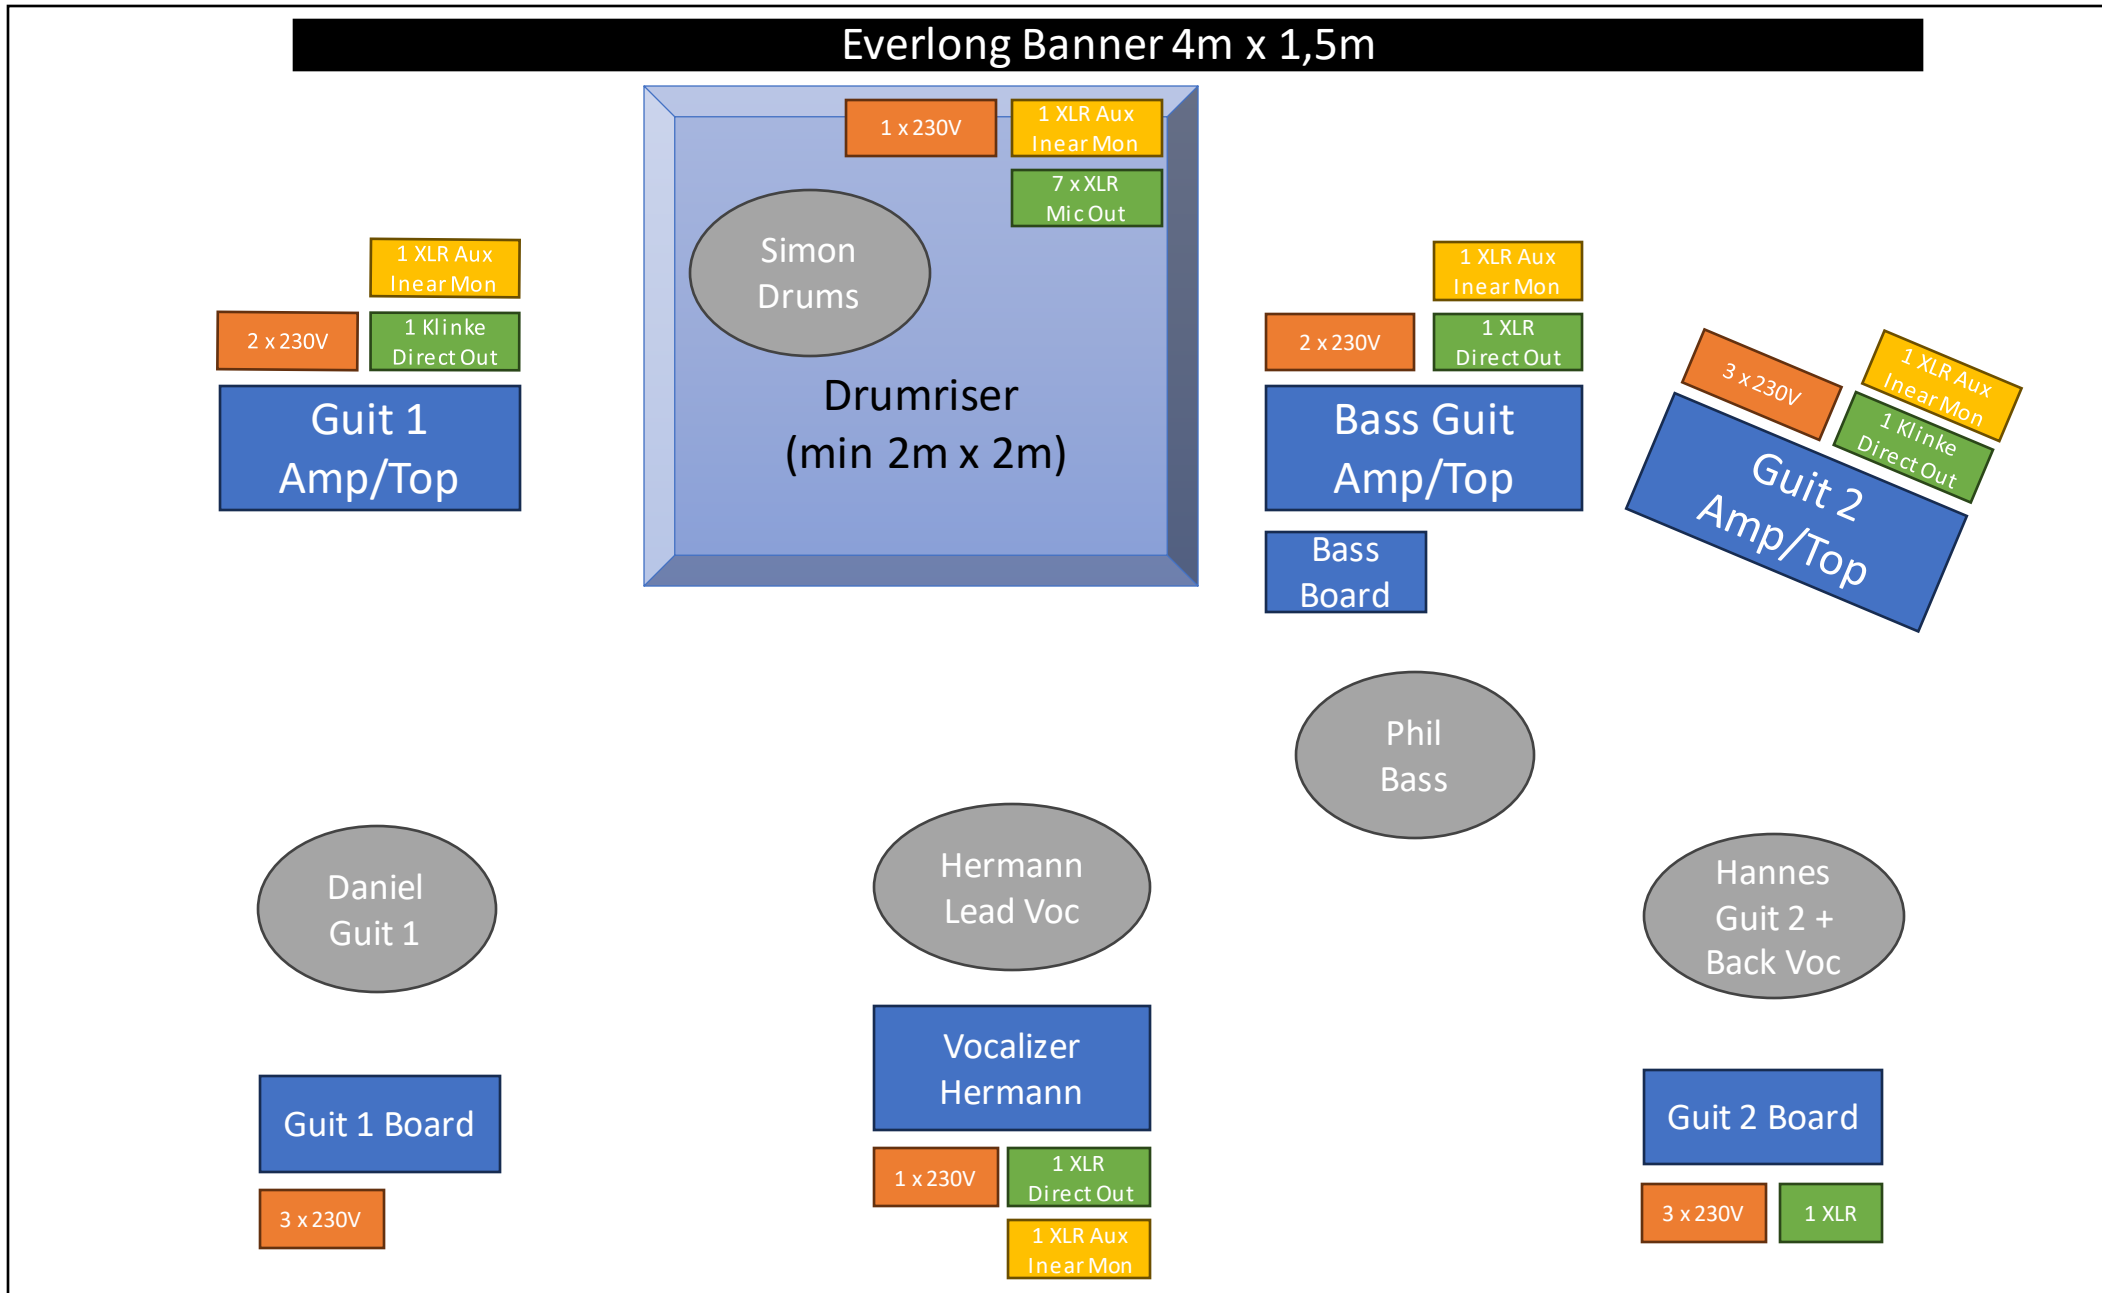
Everlong Banner 4m x 1,5m

1 x 230V

1 XLR Aux Inear Mon

7 x XLR Mic Out

Simon Drums

Drumriser (min 2m x 2m)

1 XLR Aux Inear Mon

2 x 230V

1 Klinke Direct Out

Guit 1 Amp/Top

1 XLR Aux Inear Mon

2 x 230V

1 XLR Direct Out

Bass Guit Amp/Top

Bass Board

3 x 230V

1 XLR Aux Inear Mon

1 Klinke Direct Out

Guit 2 Amp/Top

Phil Bass

Daniel Guit 1

Hermann Lead Voc

Hannes Guit 2 + Back Voc

Vocalizer Hermann

Guit 1 Board

3 x 230V

1 x 230V

1 XLR Direct Out

1 XLR Aux Inear Mon

Guit 2 Board

3 x 230V

1 XLR